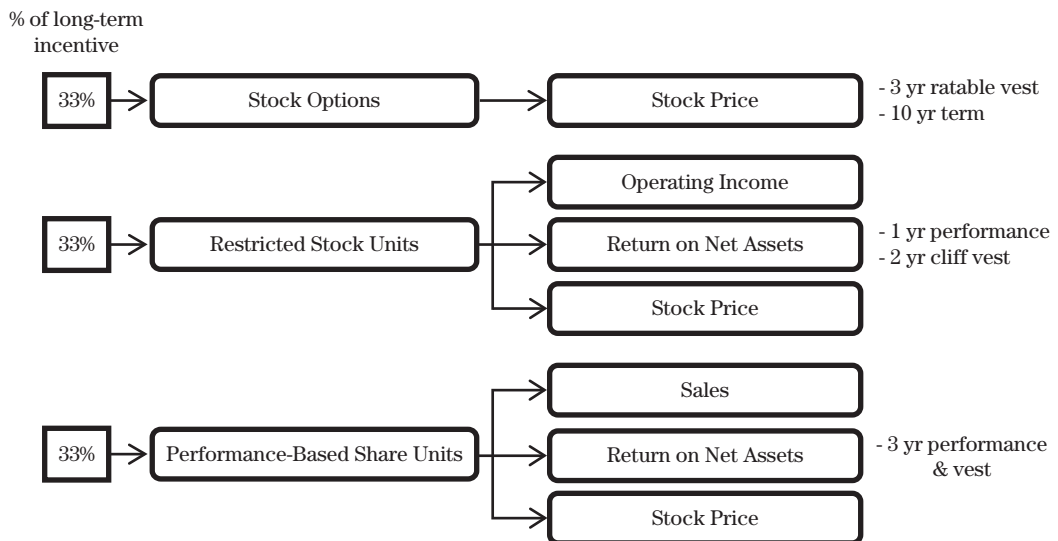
% of long-term incentive

33%

Stock Options

Stock Price

- 3 yr ratable vest
- 10 yr term

33%

Restricted Stock Units

Operating Income

Return on Net Assets

Stock Price

- 1 yr performance
- 2 yr cliff vest

33%

Performance-Based Share Units

Sales

Return on Net Assets

Stock Price

- 3 yr performance & vest